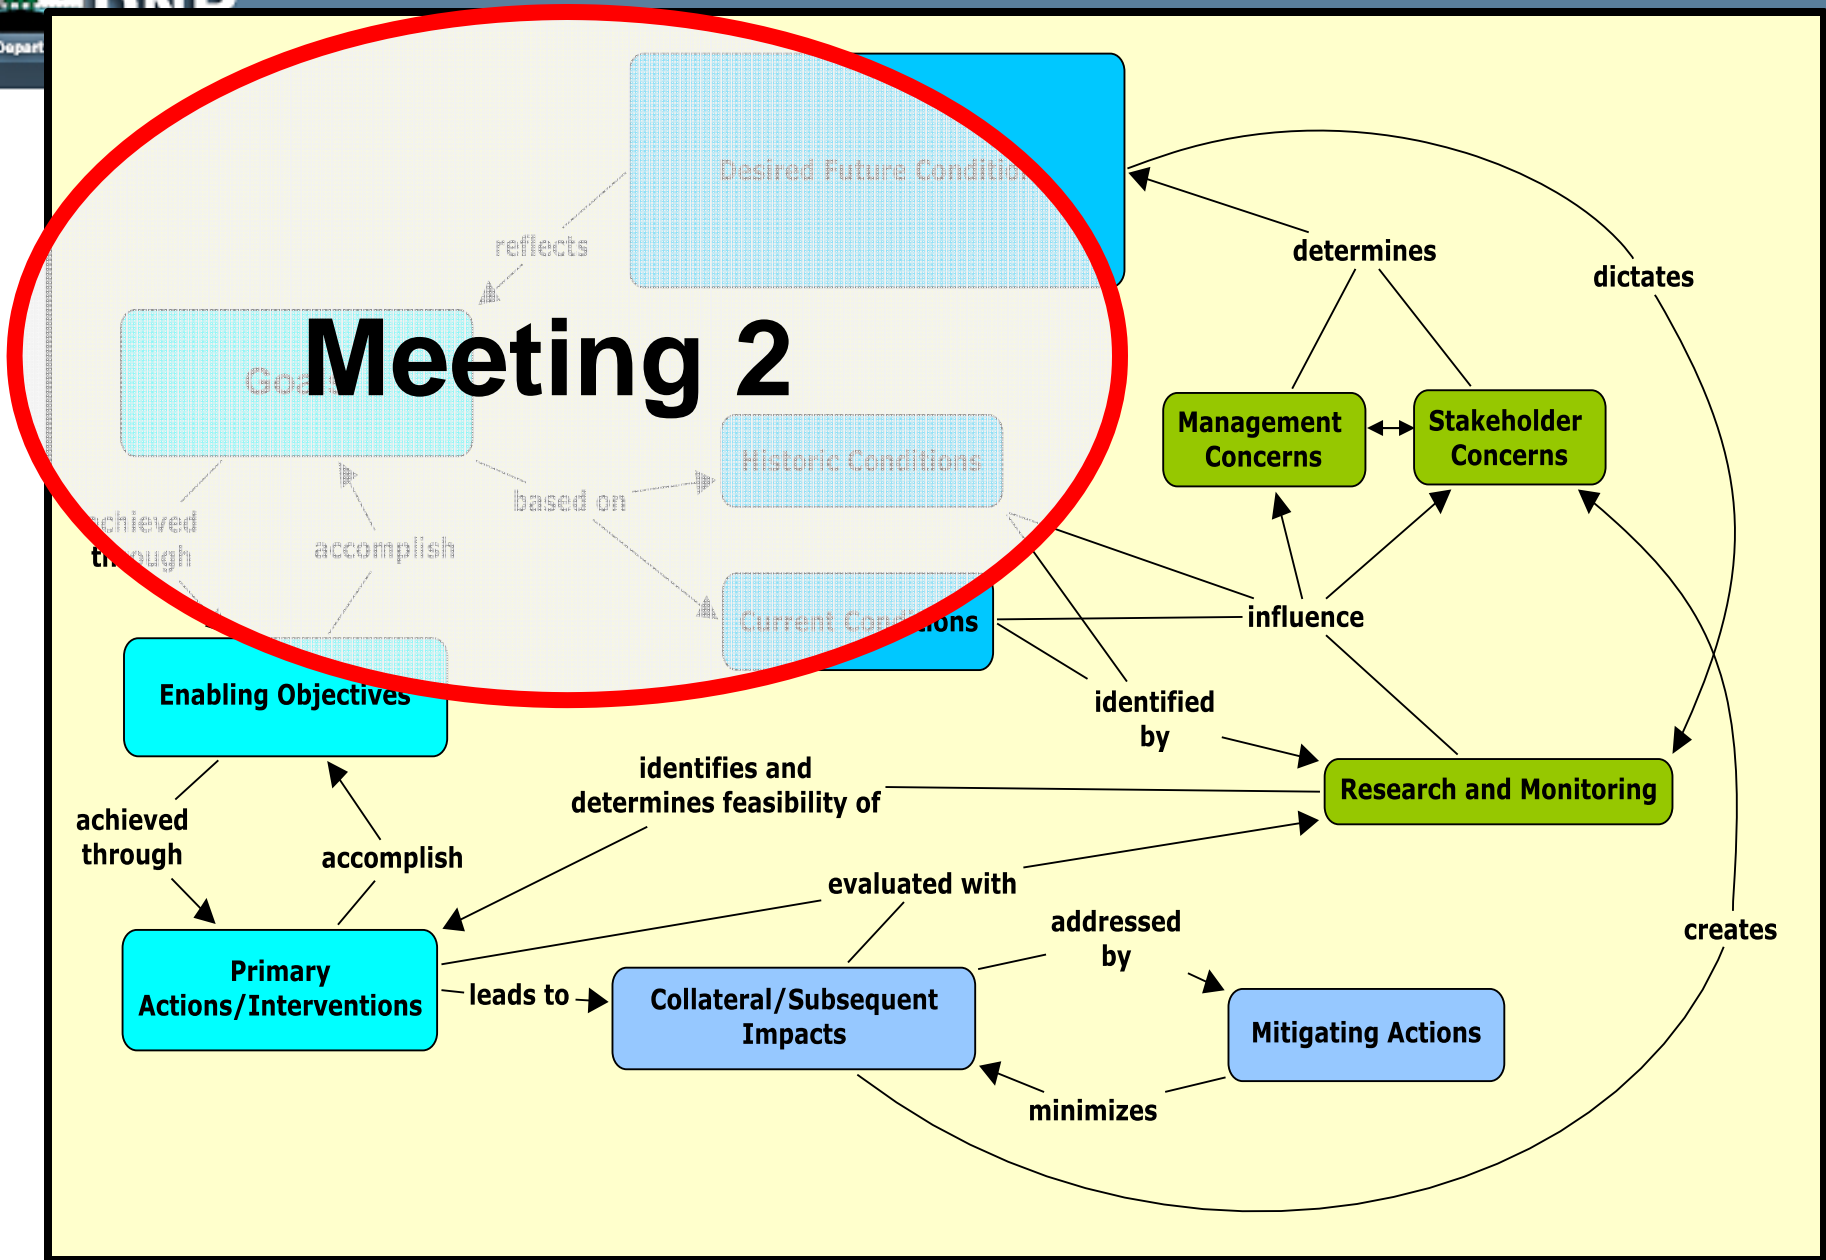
Depart

Desired Future Conditions

reflects

Goals

Meeting 2

Historic Conditions

based on

achieved through

accomplish

Current Conditions

determines

dictates

Management Concerns

Stakeholder Concerns

influence

identified by

Enabling Objectives

identifies and determines feasibility of

Research and Monitoring

achieved through

accomplish

evaluated with

addressed by

creates

Primary Actions/Interventions

leads to

Collateral/Subsequent Impacts

Mitigating Actions

minimizes